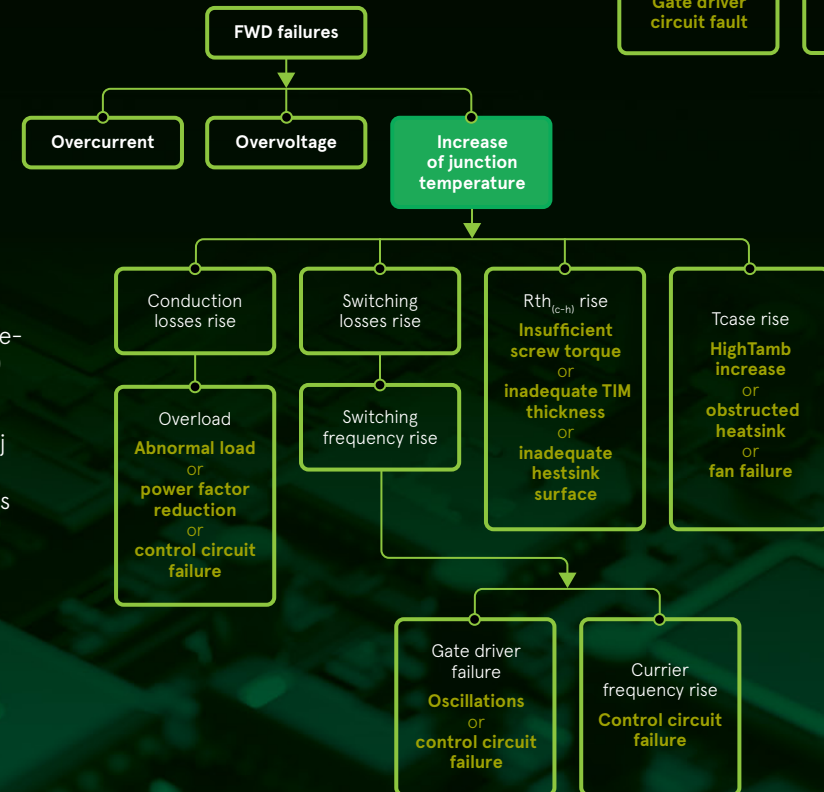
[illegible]
Gate driver circuit fault

FWD failures

Overcurrent

Overvoltage

Increase of junction temperature

e-
j
s

Conduction losses rise

Switching losses rise

Rth$_{(c-h)}$ rise
Insufficient screw torque
or
inadequate TIM thickness
or
inadequate hestsink surface

Tcase rise
HighTamb increase
or
obstructed heatsink
or
fan failure

Overload
Abnormal load
or
power factor reduction
or
control circuit failure

Switching frequency rise

Gate driver failure
Oscillations
or
control circuit failure

Currier frequency rise
Control circuit failure